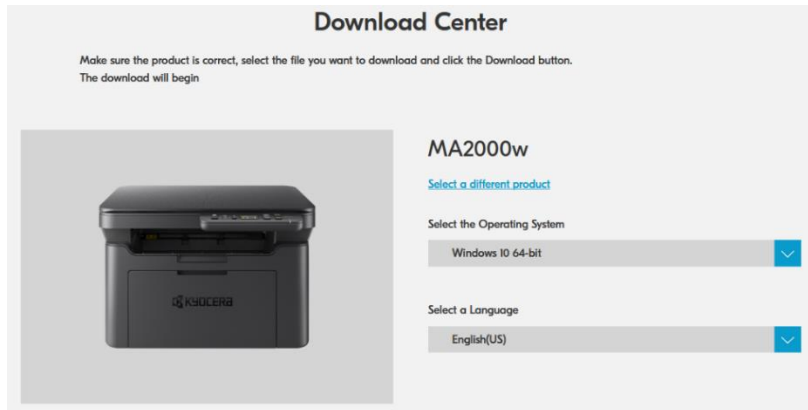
Download Center

Make sure the product is correct, select the file you want to download and click the Download button.
The download will begin

KYOCERA

MA2000w

Select a different product

Select the Operating System

Windows 10 64-bit

Select a Language

English(US)